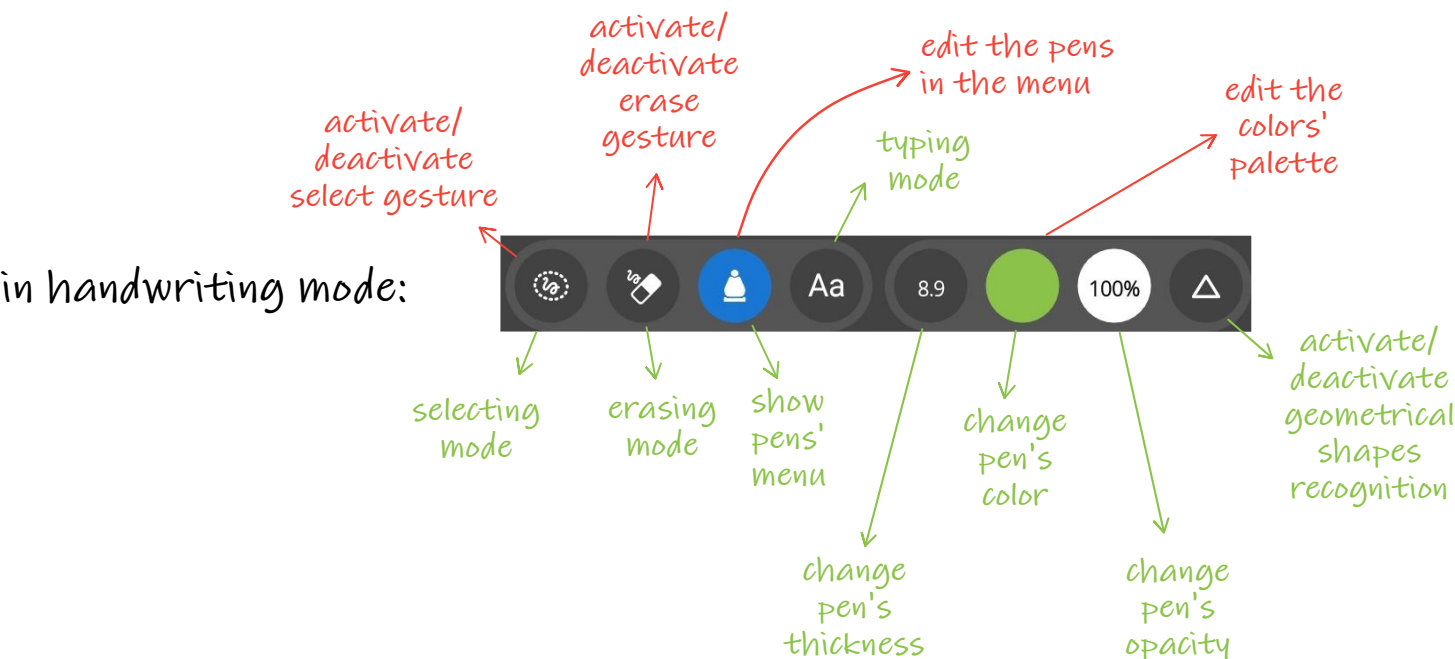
activate/ deactivate erase gesture

edit the pens in the menu

activate/ deactivate select gesture

typing mode

edit the colors' palette

in handwriting mode:

Aa

8.9

100%

selecting mode

erasing mode

show pens' menu

change pen's color

activate/ deactivate geometrical shapes recognition

change pen's thickness

change pen's opacity